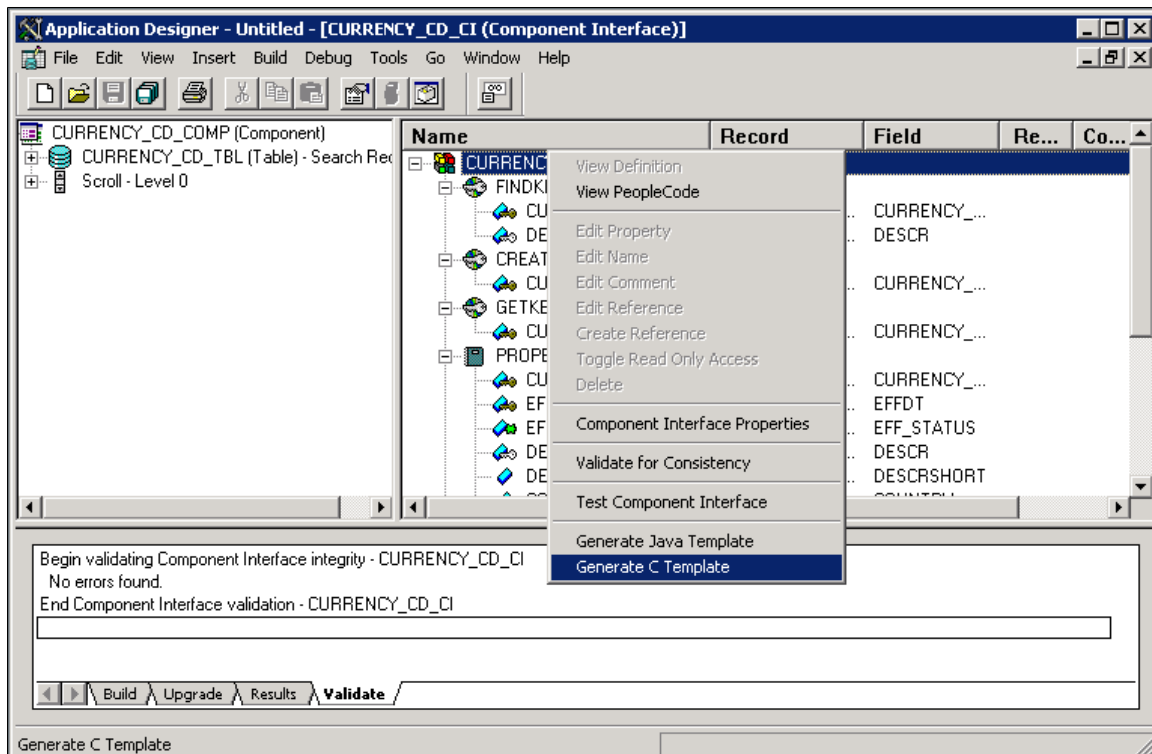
Application Designer - Untitled - [CURRENCY_CD_CI (Component Interface)]

File Edit View Insert Build Debug Tools Go Window Help

CURRENCY_CD_COMP (Component)
CURRENCY_CD_TBL (Table) - Search Rec
Scroll - Level 0

| Name | Record | Field | Re... | Co... |
|---|---|---|---|---|
| CURRENC | | | | |
| FINDKI | | | | |
| CU | .. | CURRENCY_... | | |
| DE | .. | DESCR | | |
| CREAT | | | | |
| CU | .. | CURRENCY_... | | |
| GETKE | | | | |
| CU | .. | CURRENCY_... | | |
| PROPE | | | | |
| CU | .. | CURRENCY_... | | |
| EF | .. | EFFDT | | |
| EF | .. | EFF_STATUS | | |
| DE | .. | DESCR | | |
| DE | .. | DESCRSHORT | | |

View Definition
View PeopleCode
Edit Property
Edit Name
Edit Comment
Edit Reference
Create Reference
Toggle Read Only Access
Delete
Component Interface Properties
Validate for Consistency
Test Component Interface
Generate Java Template
Generate C Template

Begin validating Component Interface integrity - CURRENCY_CD_CI
No errors found.
End Component Interface validation - CURRENCY_CD_CI

Build Upgrade Results Validate

Generate C Template